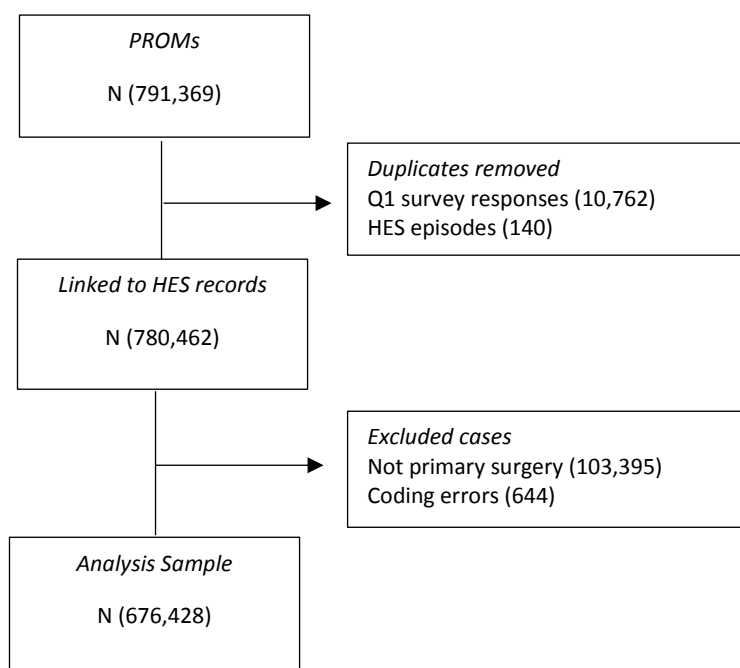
PROMs

N (791,369)

Duplicates removed
Q1 survey responses (10,762)
HES episodes (140)

Linked to HES records

N (780,462)

Excluded cases
Not primary surgery (103,395)
Coding errors (644)

Analysis Sample

N (676,428)